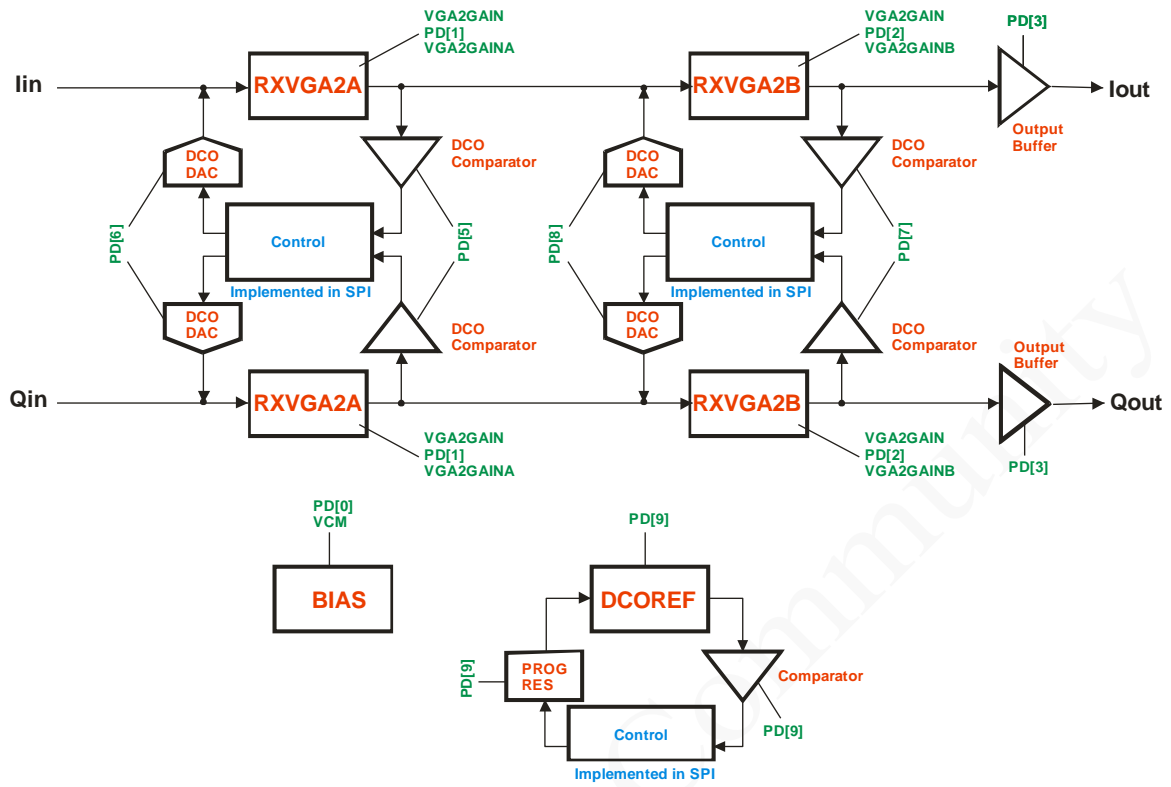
VGA2GAIN
PD[1]
VGA2GAINA

VGA2GAIN
PD[2]
VGA2GAINB

PD[3]

Iin

RXVGA2A

RXVGA2B

Iout

Output Buffer

DCO DAC

DCO Comparator

DCO DAC

DCO Comparator

PD[6]

Control

Implemented in SPI

PD[5]

PD[8]

Control

Implemented in SPI

PD[7]

DCO DAC

DCO Comparator

DCO DAC

DCO Comparator

Output Buffer

Qin

RXVGA2A

RXVGA2B

Qout

VGA2GAIN
PD[1]
VGA2GAINA

VGA2GAIN
PD[2]
VGA2GAINB

PD[3]

PD[0]
VCM

BIAS

PD[9]

DCOREF

PD[9]

PROG RES

Comparator

Control

PD[9]

Implemented in SPI

Community